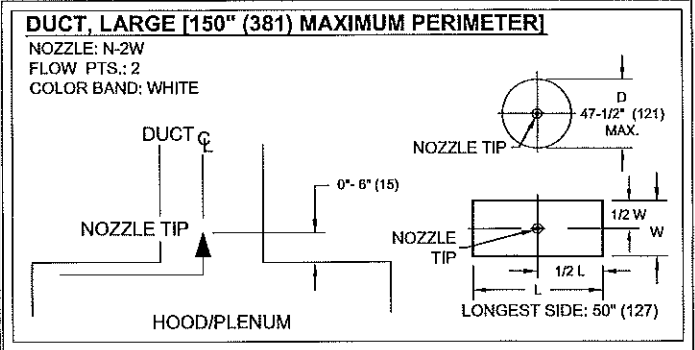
DUCT, LARGE [150" (381) MAXIMUM PERIMETER]

NOZZLE: N-2W
FLOW PTS.: 2
COLOR BAND: WHITE

DUCT ℄

NOZZLE TIP

0"- 6" (15)

HOOD/PLENUM

D
47-1/2" (121)
MAX.

NOZZLE TIP

NOZZLE TIP

1/2 W

W

1/2 L

L

LONGEST SIDE: 50" (127)